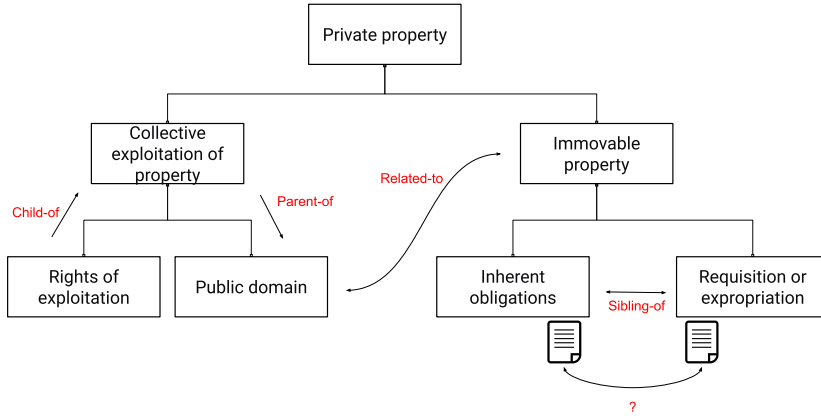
Private property

Collective exploitation of property

Immovable property

Related-to

Child-of

Parent-of

Rights of exploitation

Public domain

Inherent obligations

Requisition or expropriation

Sibling-of

?